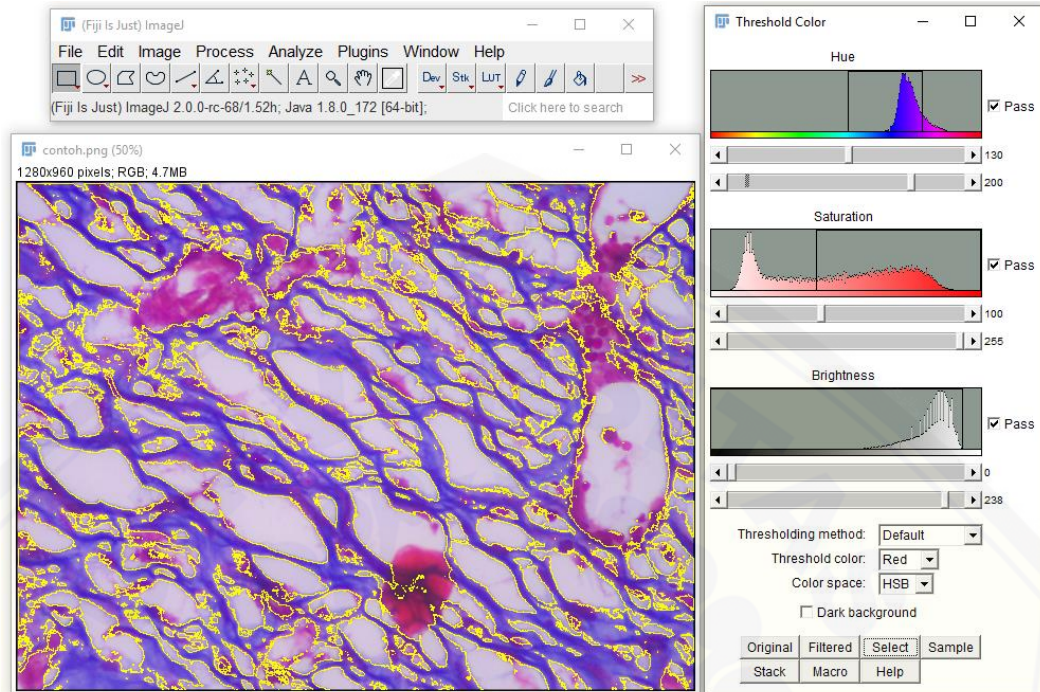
(Fiji Is Just) ImageJ

File Edit Image Process Analyze Plugins Window Help

Dev Stk LUT >>

(Fiji Is Just) ImageJ 2.0.0-rc-68/1.52h; Java 1.8.0_172 [64-bit];

Click here to search

contoh.png (50%)

1280x960 pixels; RGB; 4.7MB

Threshold Color

Hue

Pass

130

200

Saturation

Pass

100

255

Brightness

Pass

0

238

Thresholding method: Default

Threshold color: Red

Color space: HSB

Dark background

Original Filtered Select Sample

Stack Macro Help